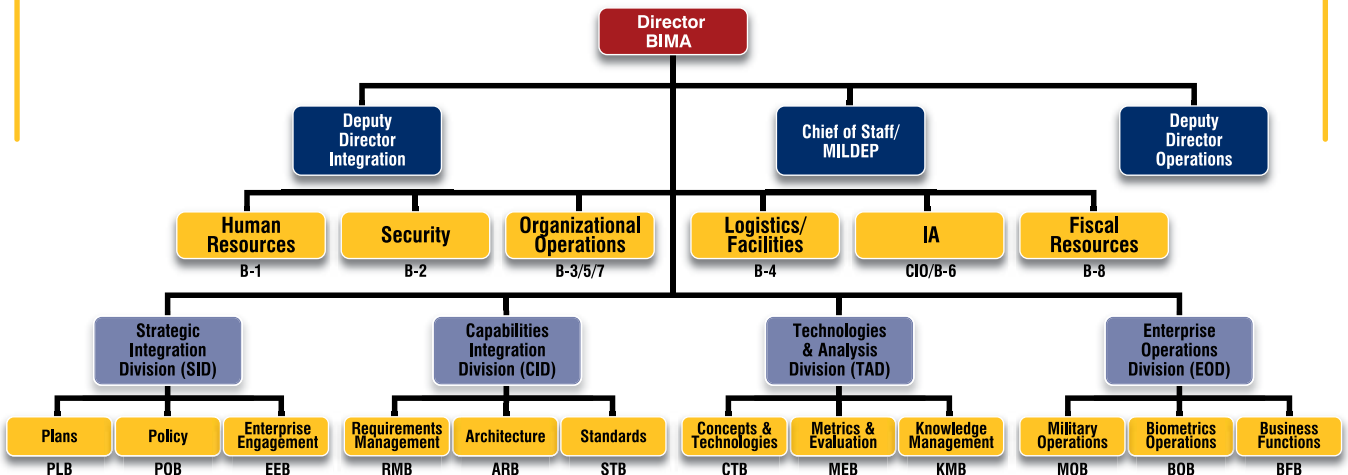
Director
BIMA

Deputy Director Integration

Chief of Staff/ MILDEP

Deputy Director Operations

Human Resources
B-1

Security
B-2

Organizational Operations
B-3/5/7

Logistics/ Facilities
B-4

IA
CIO/B-6

Fiscal Resources
B-8

Strategic Integration Division (SID)

Capabilities Integration Division (CID)

Technologies & Analysis Division (TAD)

Enterprise Operations Division (EOD)

Plans
PLB

Policy
POB

Enterprise Engagement
EEB

Requirements Management
RMB

Architecture
ARB

Standards
STB

Concepts & Technologies
CTB

Metrics & Evaluation
MEB

Knowledge Management
KMB

Military Operations
MOB

Biometrics Operations
BOB

Business Functions
BFB